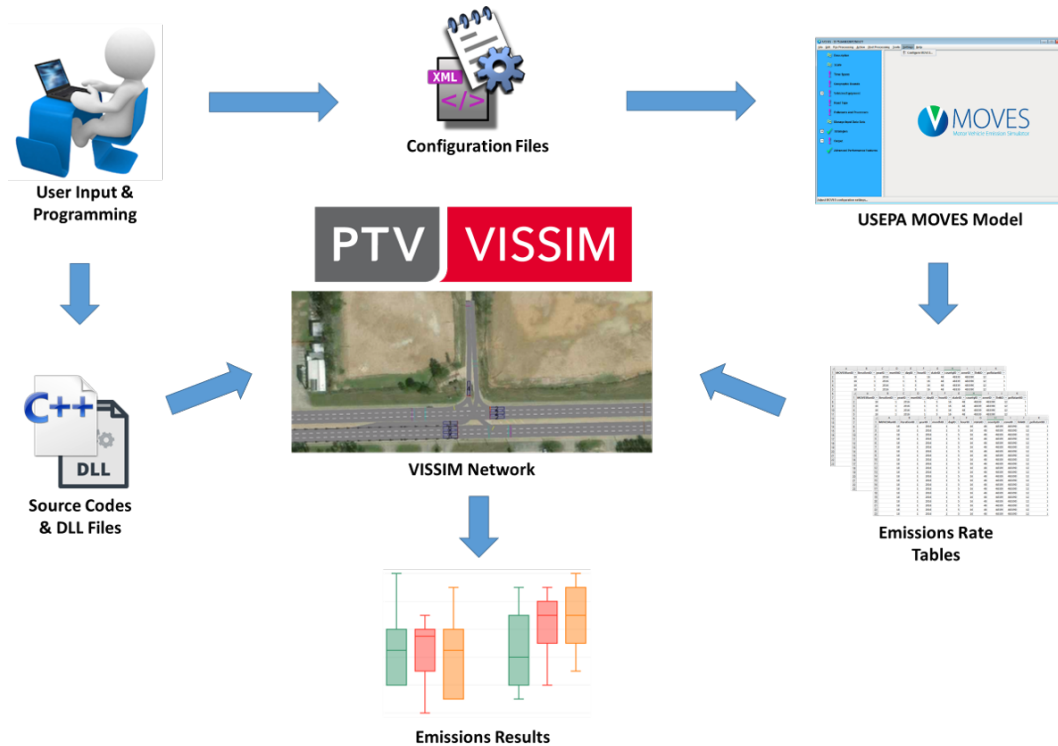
User Input & Programming

XML

Configuration Files

MOVES
Motor Vehicle Emission Simulator

USEPA MOVES Model

PTV VISSIM

C++

DLL

Source Codes & DLL Files

VISSIM Network

Emissions Rate Tables

Emissions Results